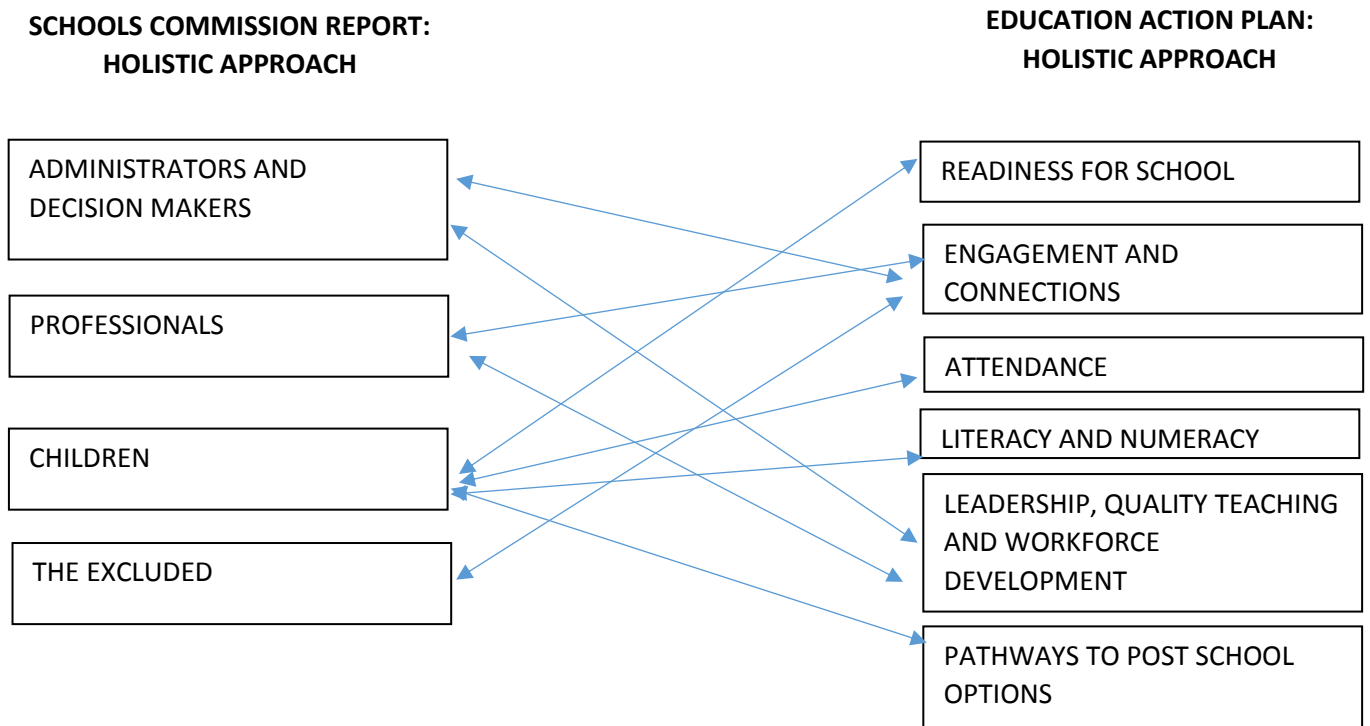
SCHOOLS COMMISSION REPORT: HOLISTIC APPROACH

EDUCATION ACTION PLAN: HOLISTIC APPROACH

ADMINISTRATORS AND DECISION MAKERS

PROFESSIONALS

CHILDREN

THE EXCLUDED

READINESS FOR SCHOOL

ENGAGEMENT AND CONNECTIONS

ATTENDANCE

LITERACY AND NUMERACY

LEADERSHIP, QUALITY TEACHING AND WORKFORCE DEVELOPMENT

PATHWAYS TO POST SCHOOL OPTIONS